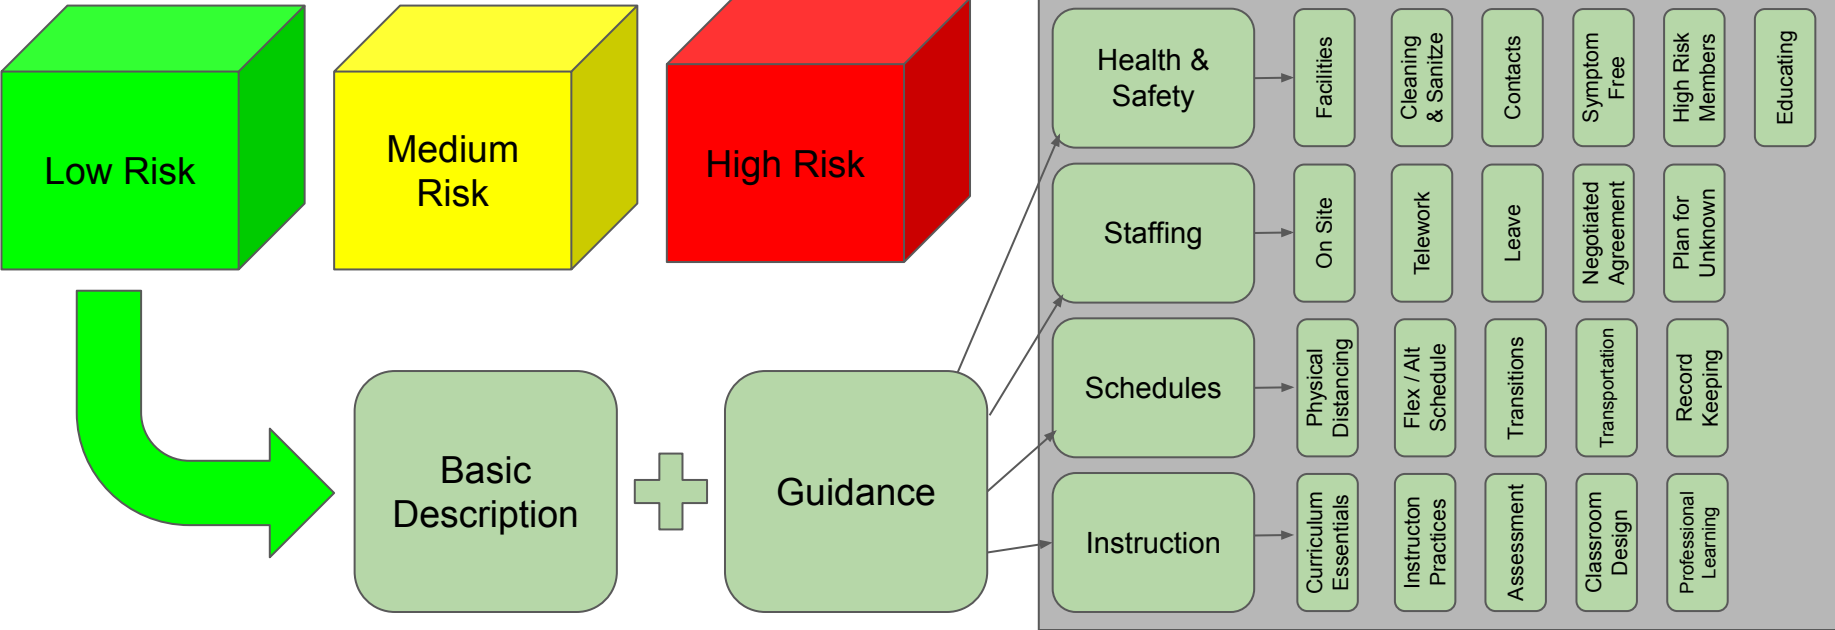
Low Risk

Medium Risk

High Risk

Basic Description

Guidance

Health & Safety

Facilities

Cleaning & Sanitze

Contacts

Symptom Free

High Risk Members

Educating

Staffing

On Site

Telework

Leave

Negotiated Agreement

Plan for Unknown

Schedules

Physical Distancing

Flex / Alt Schedule

Transitions

Transportation

Record Keeping

Instruction

Curriculum Essentials

Instructon Practices

Assessment

Classroom Design

Professional Learning